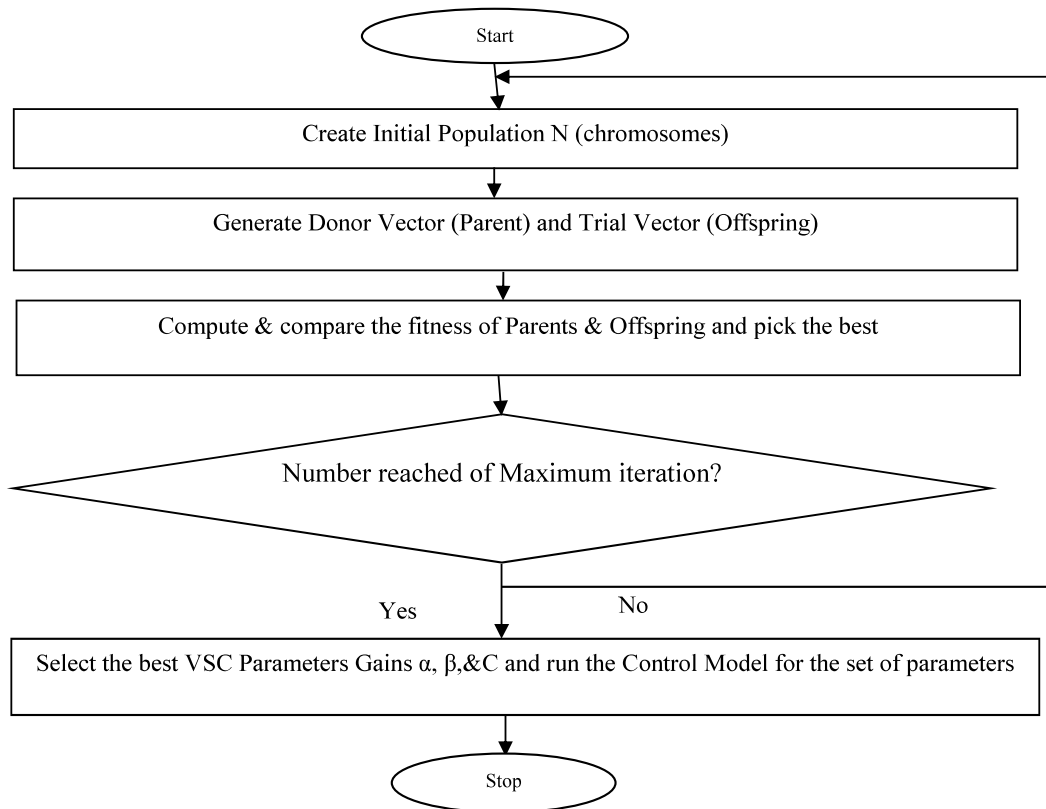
Start

Create Initial Population N (chromosomes)

Generate Donor Vector (Parent) and Trial Vector (Offspring)

Compute & compare the fitness of Parents & Offspring and pick the best

Number reached of Maximum iteration?

Yes

No

Select the best VSC Parameters Gains α, β,&C and run the Control Model for the set of parameters

Stop